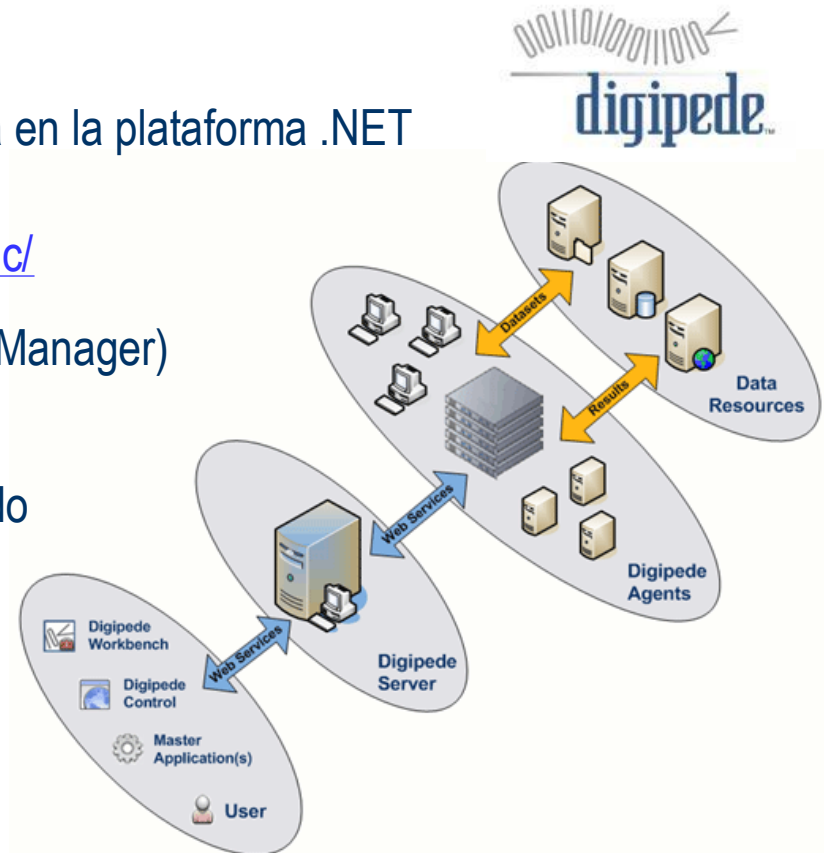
en la plataforma .NET

c/

Manager)

lo

digipede

Datasets

Results

Data Resources

Web Services

Web Services

Digipede Agents

Digipede Server

Digipede Workbench

Digipede Control

Master Application(s)

User